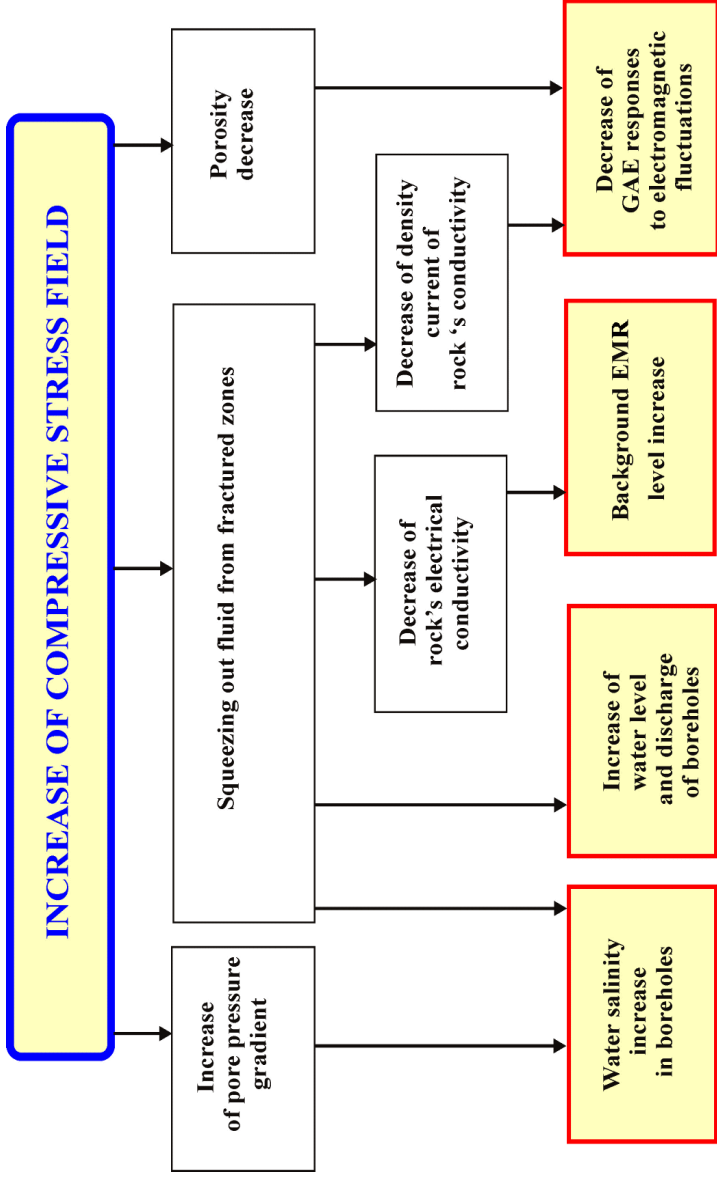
INCREASE OF COMPRESSIVE STRESS FIELD

Porosity decrease

Squeezing out fluid from fractured zones

Increase of pore pressure gradient

Decrease of density current of rock 's conductivity

Decrease of rock's electrical conductivity

Decrease of GAE responses to electromagnetic fluctuations

Background EMR level increase

Increase of water level and discharge of boreholes

Water salinity increase in boreholes